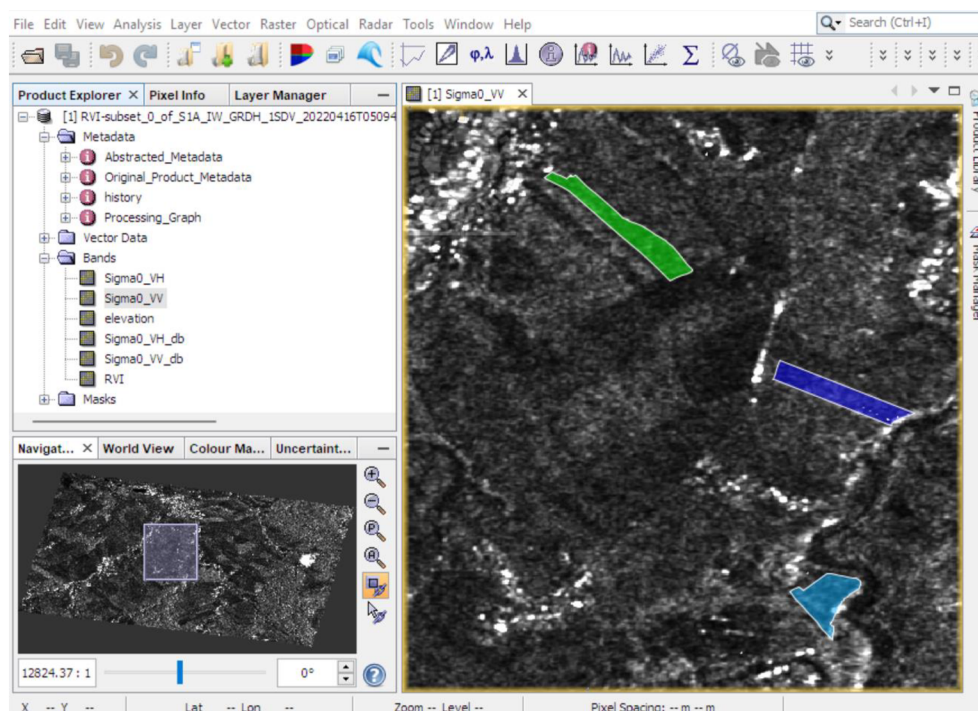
File Edit View Analysis Layer Vector Raster Optical Radar Tools Window Help

Search (Ctrl+I)

Product Explorer × Pixel Info Layer Manager

[1] RVI-subset_0_of_S1A_IW_GRDH_1SDV_20220416T05094

Metadata

Abstracted_Metadata

Original_Product_Metadata

history

Processing_Graph

Vector Data

Bands

Sigma0_VH

Sigma0_VV

elevation

Sigma0_VH_db

Sigma0_VV_db

RVI

Masks

Navigat... × World View Colour Ma... Uncertaint...

12824.37 : 1

0°

[1] Sigma0_VV ×

Product Library

Mask Manager

X -- Y -- Lat -- Lon -- Zoom -- Level -- Pixel Spacing: -- m -- m